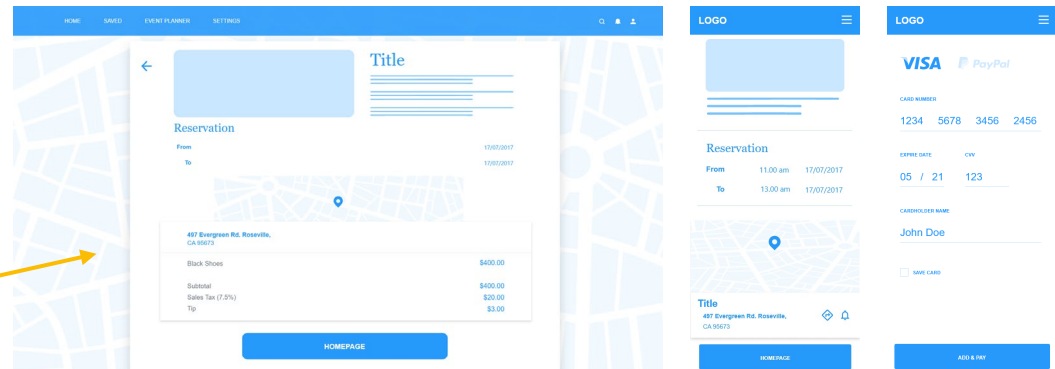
HOME SAVED EVENT PLANNER SETTINGS

Title

Reservation

From 17/07/2017

To 17/07/2017

497 Evergreen Rd. Roseville, CA 95673

Black Shoes $400.00

Subtotal $400.00
Sales Tax (7.5%) $20.00
Tip $3.00

HOMEPAGE

LOGO

Reservation

From 11.00 am 17/07/2017

To 13.00 am 17/07/2017

Title
497 Evergreen Rd. Roseville, CA 95673

HOMEPAGE

LOGO

VISA PayPal

CARD NUMBER
1234 5678 3456 2456

EXPIRE DATE
05 / 21

CVV
123

CARDHOLDER NAME
John Doe

SAVE CARD

ADD & PAY